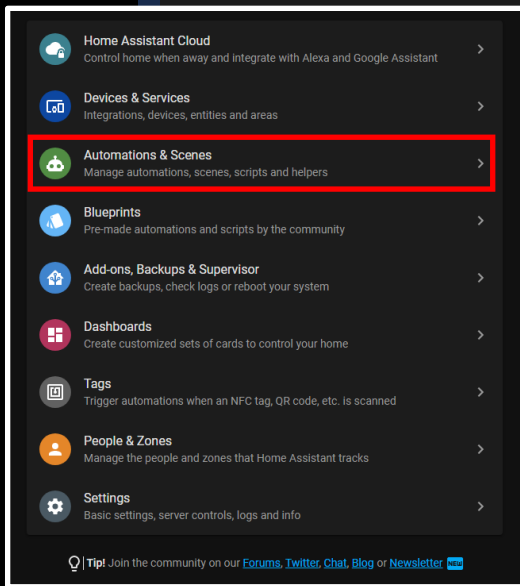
Home Assistant Cloud
Control home when away and integrate with Alexa and Google Assistant

Devices & Services
Integrations, devices, entities and areas

Automations & Scenes
Manage automations, scenes, scripts and helpers

Blueprints
Pre-made automations and scripts by the community

Add-ons, Backups & Supervisor
Create backups, check logs or reboot your system

Dashboards
Create customized sets of cards to control your home

Tags
Trigger automations when an NFC tag, QR code, etc. is scanned

People & Zones
Manage the people and zones that Home Assistant tracks

Settings
Basic settings, server controls, logs and info

Tip! Join the community on our Forums, Twitter, Chat, Blog or Newsletter NEW